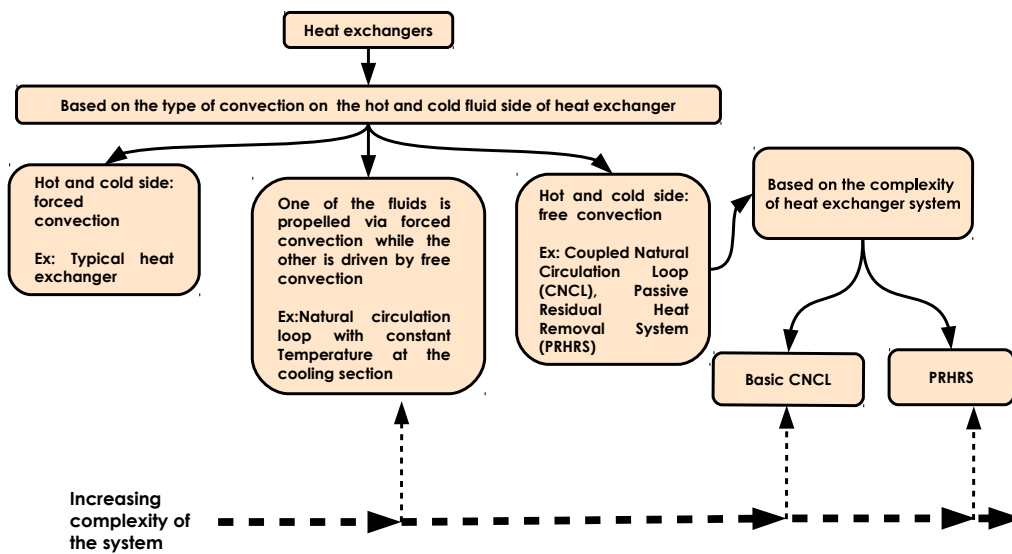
Heat exchangers

Based on the type of convection on the hot and cold fluid side of heat exchanger

Hot and cold side: forced convection

Ex: Typical heat exchanger

One of the fluids is propelled via forced convection while the other is driven by free convection

Ex:Natural circulation loop with constant Temperature at the cooling section

Hot and cold side: free convection

Ex: Coupled Natural Circulation Loop (CNCL), Passive Residual Heat Removal System (PRHRS)

Based on the complexity of heat exchanger system

Basic CNCL

PRHRS

Increasing complexity of the system